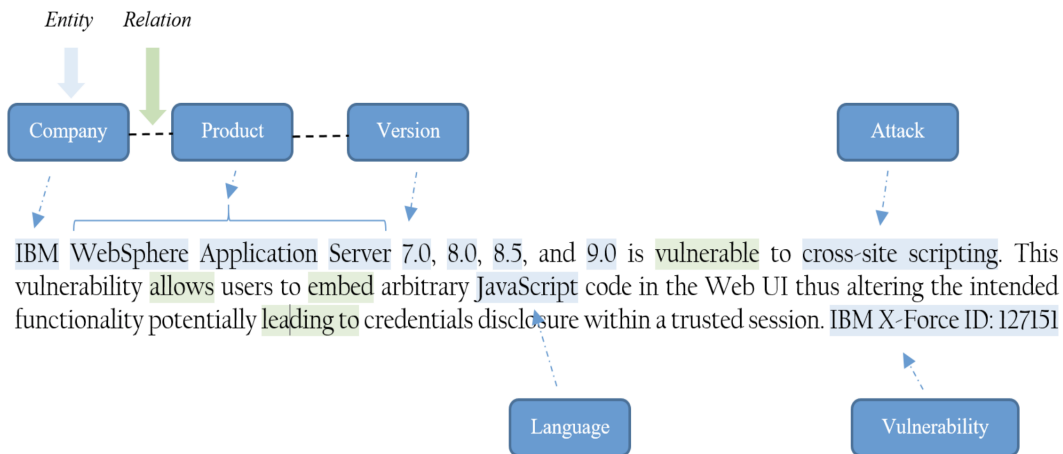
Entity Relation

Company Product Version Attack

IBM WebSphere Application Server 7.0, 8.0, 8.5, and 9.0 is vulnerable to cross-site scripting. This vulnerability allows users to embed arbitrary JavaScript code in the Web UI thus altering the intended functionality potentially leading to credentials disclosure within a trusted session. IBM X-Force ID: 127151

Language Vulnerability